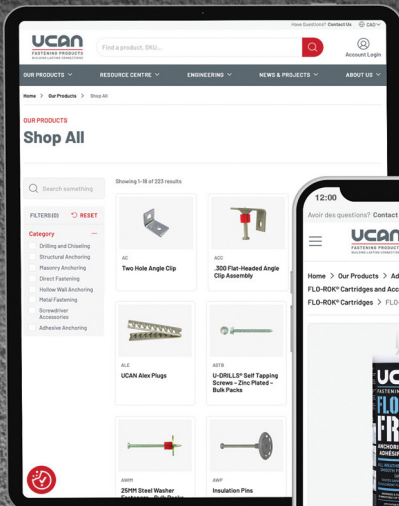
Have Questions? Contact Us CAD

UCAN FASTENING PRODUCTS BUILDING LASTING CONNECTIONS

Find a product, SKU...

Account Login

OUR PRODUCTS RESOURCE CENTRE ENGINEERING NEWS & PROJECTS ABOUT US

Home > Our Products > Shop All

OUR PRODUCTS

Shop All

Search something

FILTERS(0) RESET

Category

Drilling and Chiseling
Structural Anchoring
Masonry Anchoring
Direct Fastening
Hollow Wall Anchoring
Metal Fastening
Screwdriver Accessories
Adhesive Anchoring

Showing 1-18 of 223 results

AC
Two Hole Angle Clip

ACC
.300 Flat-Headed Angle Clip Assembly

ALE
UCAN Alex Plugs

ASTB
U-DRILLS® Self Tapping Screws - Zinc Plated - Bulk Packs

AWM
25MM Steel Washer

AWP
Insulation Pins

12:00

Avoir des questions? Contact

UCAN FASTENING PRODUCT

Home > Our Products > Ad

FLO-ROK® Cartridges and Acc

FLO-ROK® Cartridges > FLO

UCA
FLO
FR
ANCHORI
ADHESIV